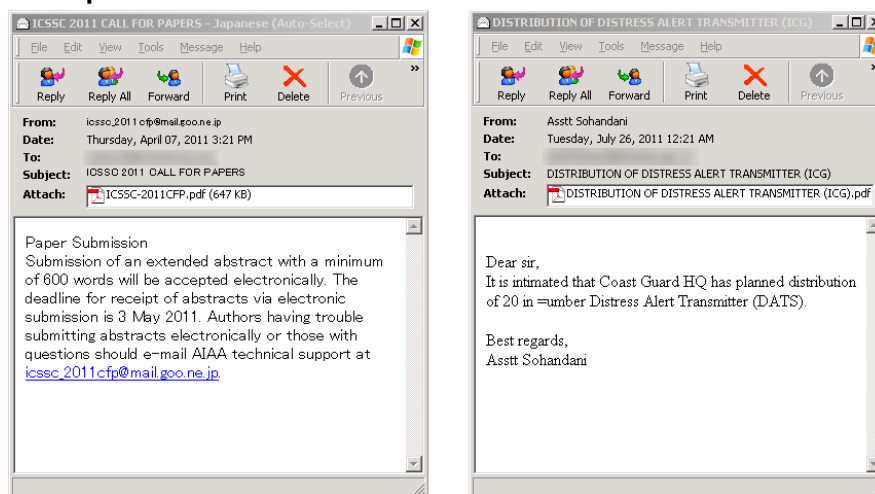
ICSSC 2011 CALL FOR PAPERS - Japanese (Auto-Select)

File Edit View Tools Message Help

Reply Reply All Forward Print Delete Previous

From: icssc_2011cfp@mail.goo.ne.jp
Date: Thursday, April 07, 2011 3:21 PM
To:
Subject: ICSSC 2011 CALL FOR PAPERS
Attach: ICSSC-2011CFP.pdf (647 KB)

Paper Submission
Submission of an extended abstract with a minimum of 600 words will be accepted electronically. The deadline for receipt of abstracts via electronic submission is 3 May 2011. Authors having trouble submitting abstracts electronically or those with questions should e-mail AIAA technical support at icssc_2011cfp@mail.goo.ne.jp.

DISTRIBUTION OF DISTRESS ALERT TRANSMITTER (ICG)

File Edit View Tools Message Help

Reply Reply All Forward Print Delete Previous

From: Asstt Sohandani
Date: Tuesday, July 26, 2011 12:21 AM
To:
Subject: DISTRIBUTION OF DISTRESS ALERT TRANSMITTER (ICG)
Attach: DISTRIBUTION OF DISTRESS ALERT TRANSMITTER (ICG).pdf

Dear sir,
It is intimated that Coast Guard HQ has planned distribution of 20 in =umber Distress Alert Transmitter (DATS).

Best regards,
Asstt Sohandani